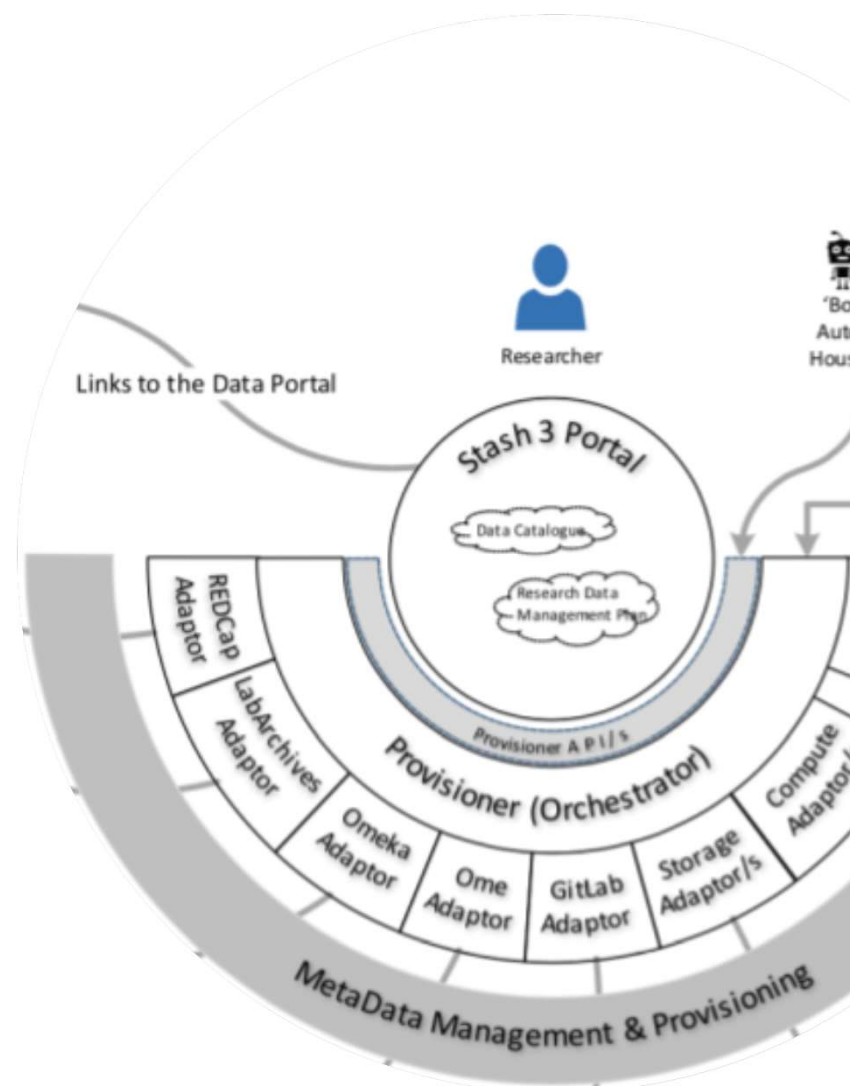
Researcher

'Bo
Aut
Hous

Links to the Data Portal

Stash 3 Portal

Data Catalogue

Research Data Management Plan

REDCap Adaptor

LabArchives Adaptor

Provisioner A P I / s

Provisioner (Orchestrator)

Compute Adaptor

Omeka Adaptor

Ome Adaptor

GitLab Adaptor

Storage Adaptor/s

MetaData Management & Provisioning